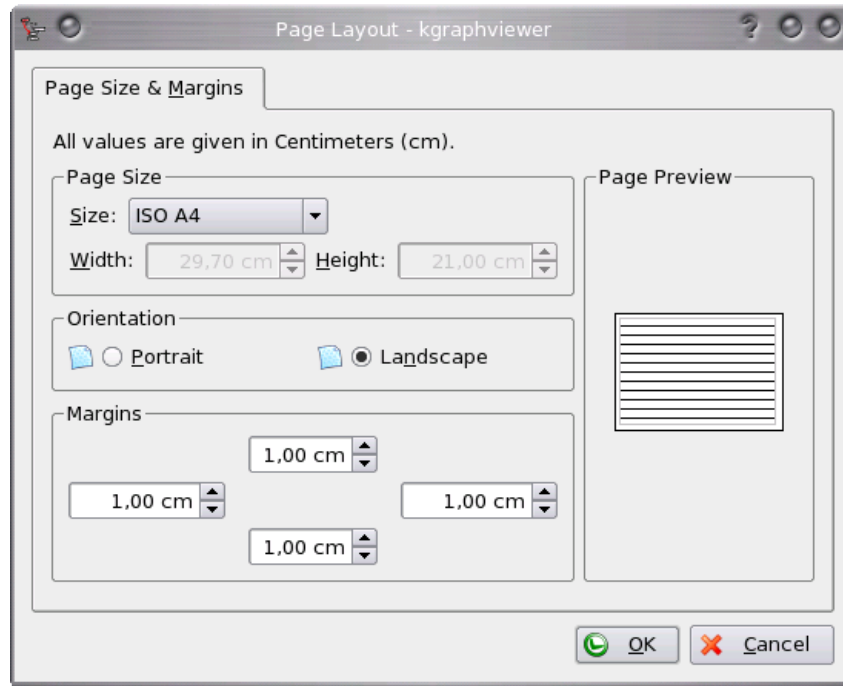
Page Layout - kgraphviewer

Page Size & Margins

All values are given in Centimeters (cm).

Page Size

Size: ISO A4

Width: 29,70 cm Height: 21,00 cm

Orientation

Portrait Landscape

Margins

1,00 cm

1,00 cm

1,00 cm

1,00 cm

Page Preview

OK

Cancel